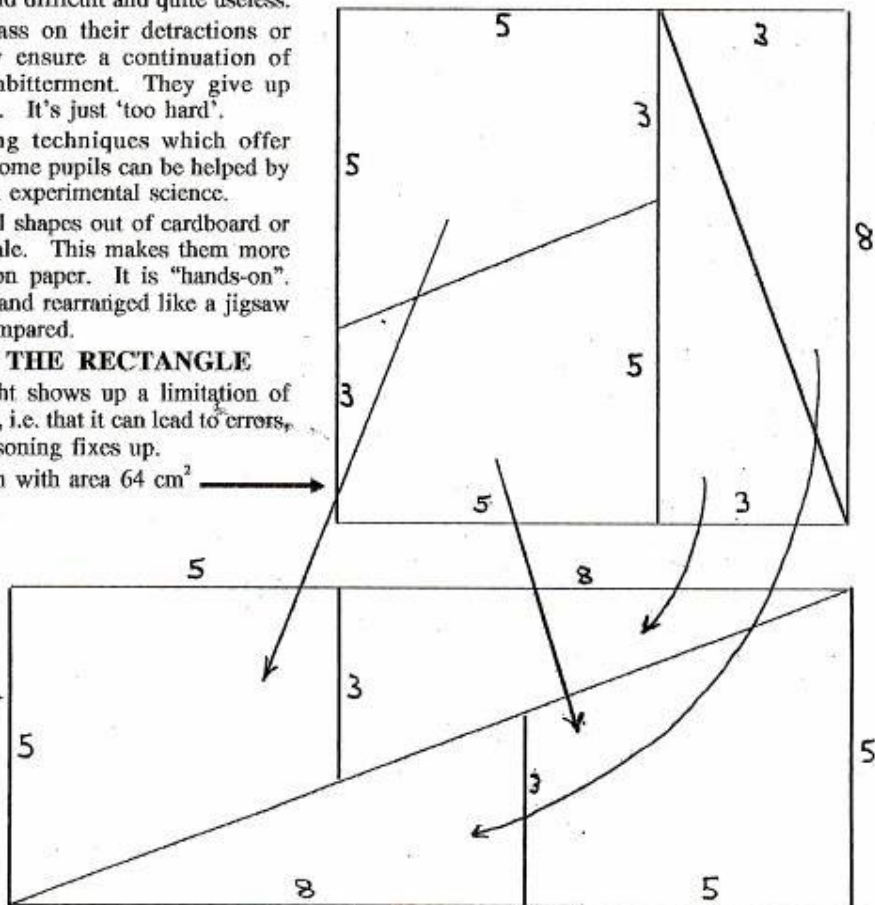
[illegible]d difficult and quite useless. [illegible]ass on their detractions or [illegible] ensure a continuation of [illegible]abitterment. They give up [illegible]. It's just 'too hard'.

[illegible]ng techniques which offer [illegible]ome pupils can be helped by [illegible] experimental science.

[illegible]l shapes out of cardboard or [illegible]le. This makes them more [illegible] on paper. It is "hands-on". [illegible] and rearranged like a jigsaw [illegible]mpared.

THE RECTANGLE

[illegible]ht shows up a limitation of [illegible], i.e. that it can lead to errors, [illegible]soning fixes up.

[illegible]n with area 64 cm$^2$

5
3
3
5
8
5
3
5
3

5
8
5
3
3
5
8
5